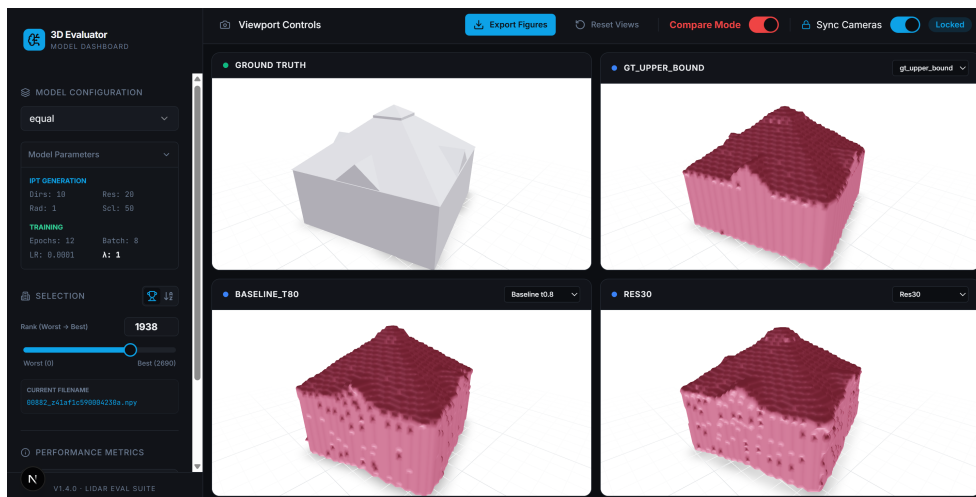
3D Evaluator
MODEL DASHBOARD

MODEL CONFIGURATION

equal

Model Parameters

IPT GENERATION
Dirs: 10
Res: 20
Rad: 1
Scl: 50

TRAINING
Epochs: 12
Batch: 8
LR: 0.0001
λ: 1

SELECTION

Rank (Worst → Best)
1938

Worst (0)
Best (2690)

CURRENT FILENAME
00882_z41af1c590084238a.npy

PERFORMANCE METRICS

N

V1.4.0 · LIDAR EVAL SUITE

Viewport Controls

Export Figures

Reset Views

Compare Mode

Sync Cameras

Locked

GROUND TRUTH

GT_UPPER_BOUND

gt_upper_bound

BASELINE_T80

Baseline t0.8

RES30

Res30